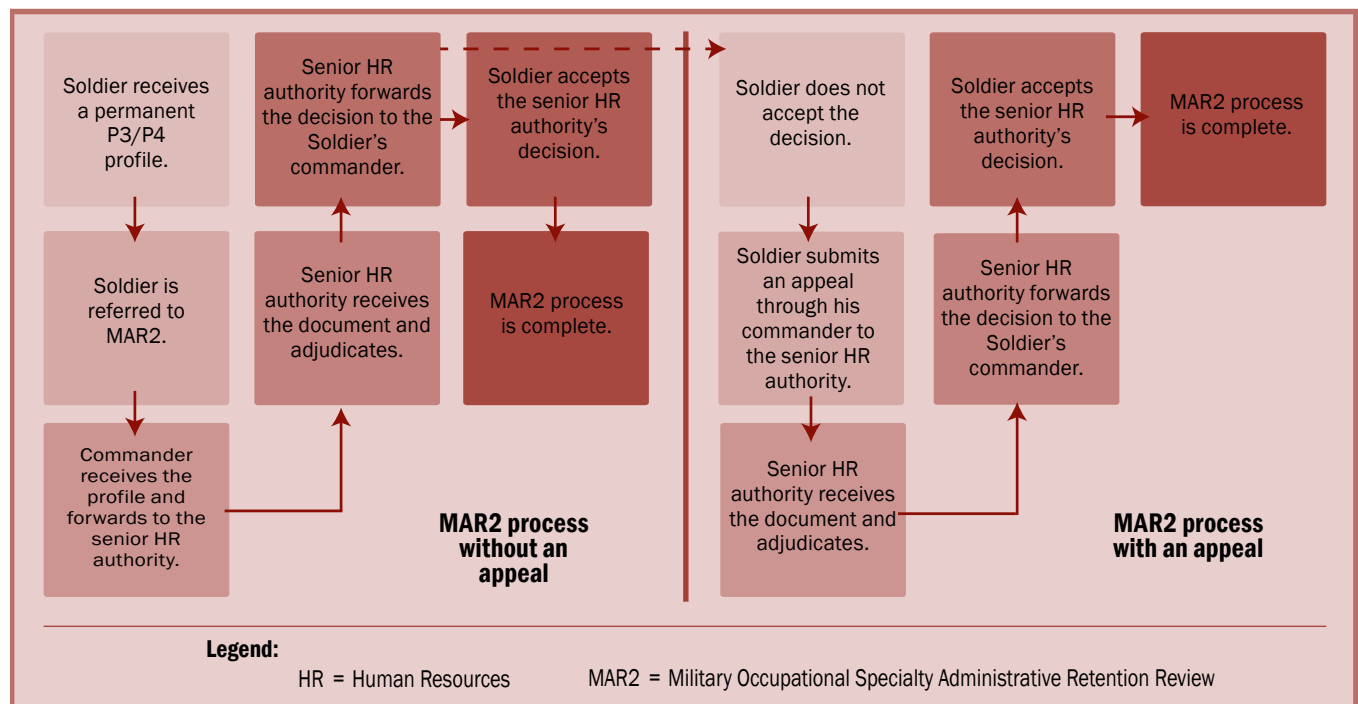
Soldier receives a permanent P3/P4 profile.

Soldier is referred to MAR2.

Commander receives the profile and forwards to the senior HR authority.

Senior HR authority receives the document and adjudicates.

Senior HR authority forwards the decision to the Soldier's commander.

Soldier accepts the senior HR authority's decision.

MAR2 process is complete.

MAR2 process without an appeal

Soldier does not accept the decision.

Soldier submits an appeal through his commander to the senior HR authority.

Senior HR authority receives the document and adjudicates.

Senior HR authority forwards the decision to the Soldier's commander.

Soldier accepts the senior HR authority's decision.

MAR2 process is complete.

MAR2 process with an appeal

Legend:
HR = Human Resources
MAR2 = Military Occupational Specialty Administrative Retention Review